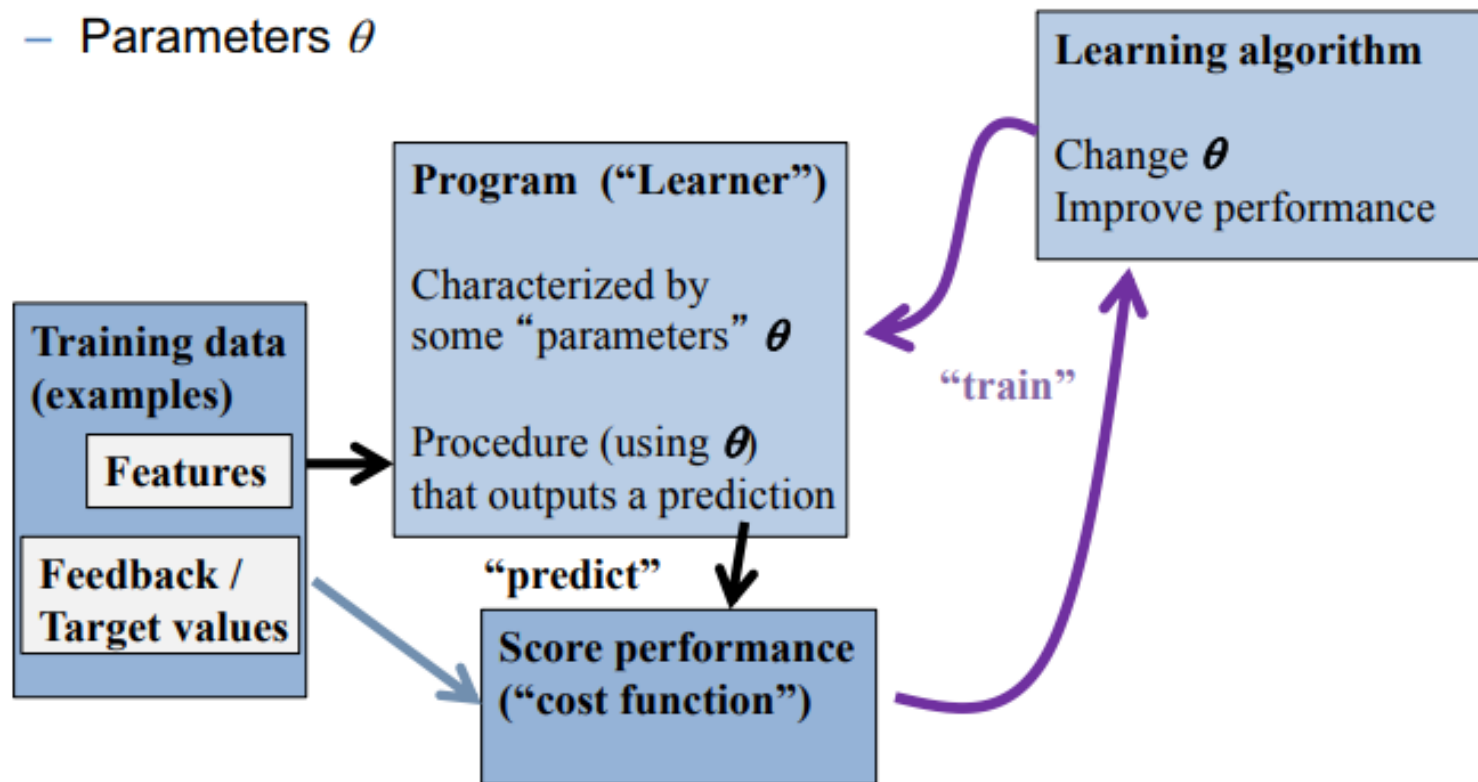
– Parameters $\theta$

Learning algorithm

Change $\boldsymbol{\theta}$
Improve performance

Program ("Learner")

Characterized by some "parameters" $\boldsymbol{\theta}$

Procedure (using $\boldsymbol{\theta}$) that outputs a prediction

"train"

Training data (examples)

Features

Feedback / Target values

"predict"

Score performance ("cost function")